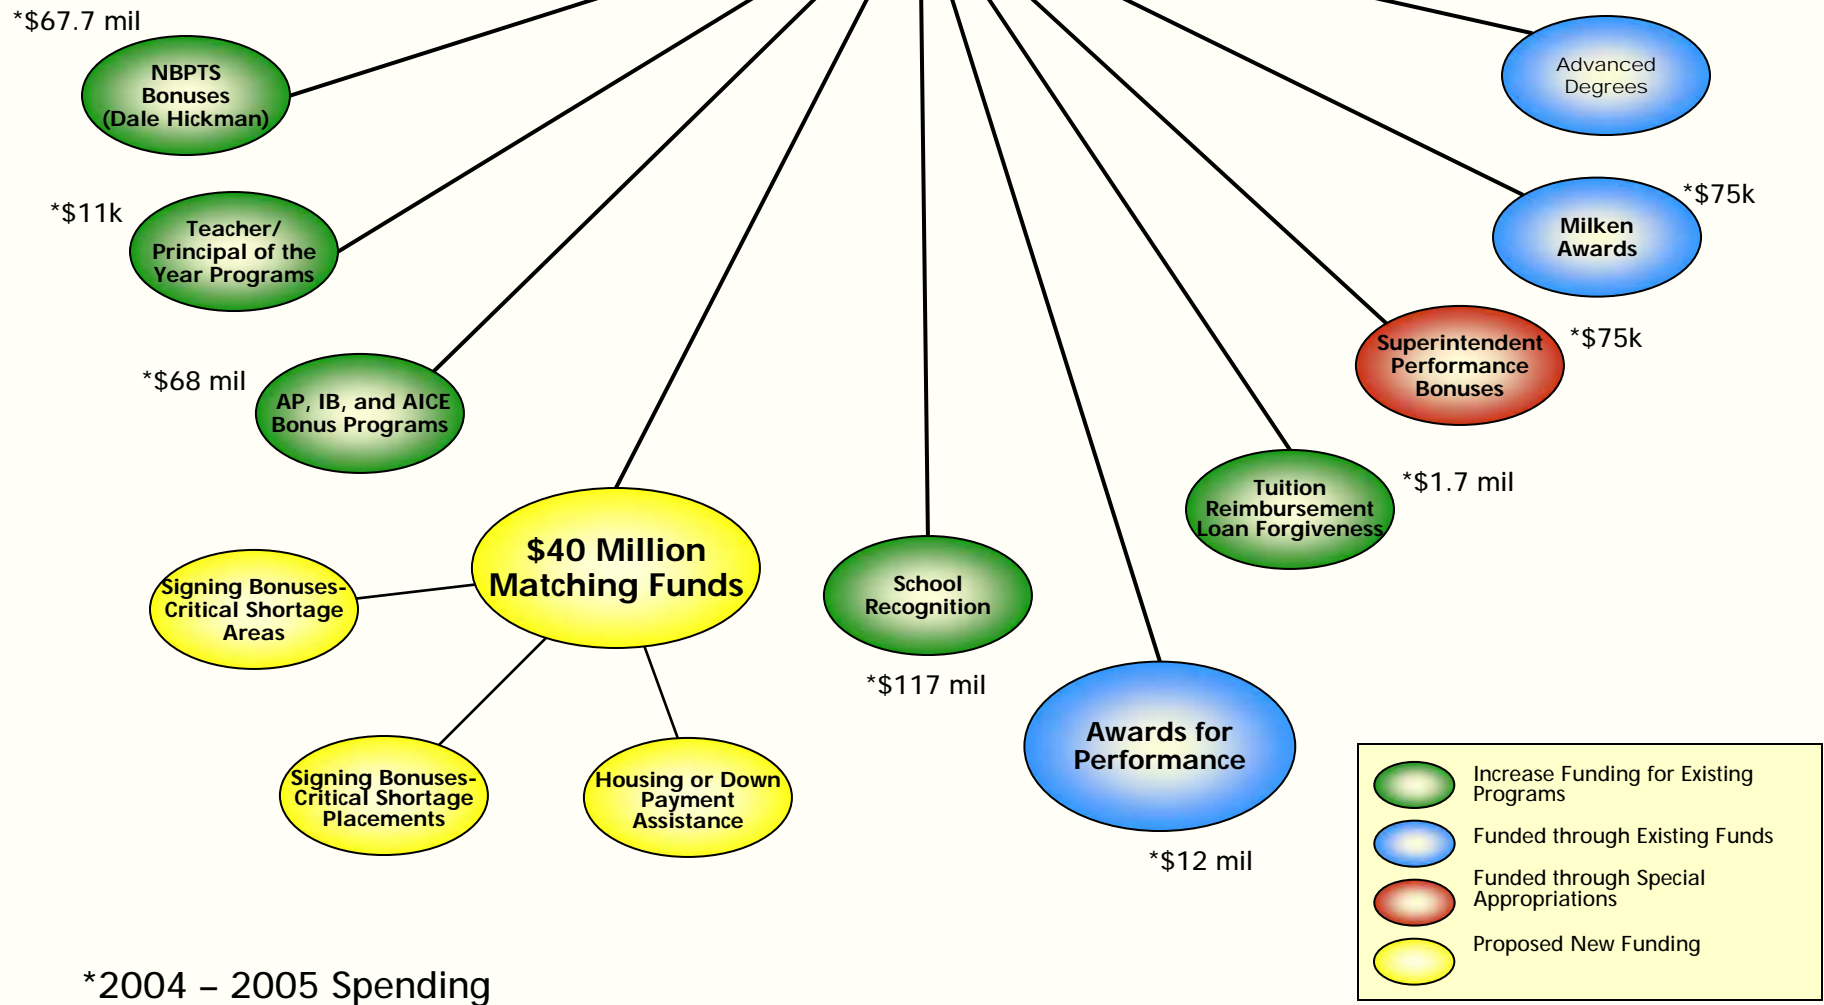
*$67.7 mil

NBPTS Bonuses (Dale Hickman)

Advanced Degrees

*$11k

Teacher/ Principal of the Year Programs

Milken Awards

*$75k

*$68 mil

AP, IB, and AICE Bonus Programs

Superintendent Performance Bonuses

*$75k

Tuition Reimbursement Loan Forgiveness

*$1.7 mil

$40 Million Matching Funds

Signing Bonuses- Critical Shortage Areas

School Recognition

*$117 mil

Awards for Performance

Signing Bonuses- Critical Shortage Placements

Housing or Down Payment Assistance

*$12 mil

Increase Funding for Existing Programs

Funded through Existing Funds

Funded through Special Appropriations

Proposed New Funding

*2004 – 2005 Spending